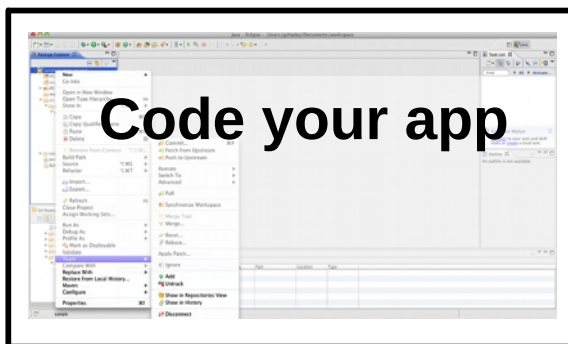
Code your app

Java - Eclipse - /Users/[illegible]/Documents/workspace

Package Explorer

New
Go Into
Open in New Window
Open Type Hierarchy
Show In
Copy
Copy Qualified Name
Paste
Delete
Remove from Context
Build Path
Source
Refactor
Import...
Export...
Refresh
Close Project
Assign Working Sets...
Run As
Debug As
Profile As
Mark as Deployable
Validate
Team
Compare With
Replace With
Restore from Local History...
Maven
Configure
Properties

Commit...
Fetch from Upstream
Push to Upstream
Rebase
Switch To
Advanced
Pull
Synchronize Workspace
Merge Tool
Merge...
Reset...
Rebase...
Apply Patch...
Ignore
Add
Untrack
Show in Repositories View
Show in History
Disconnect

Task List
Find
All
Activate...
Outline
An outline is not available.
Path
Location
Type
sample